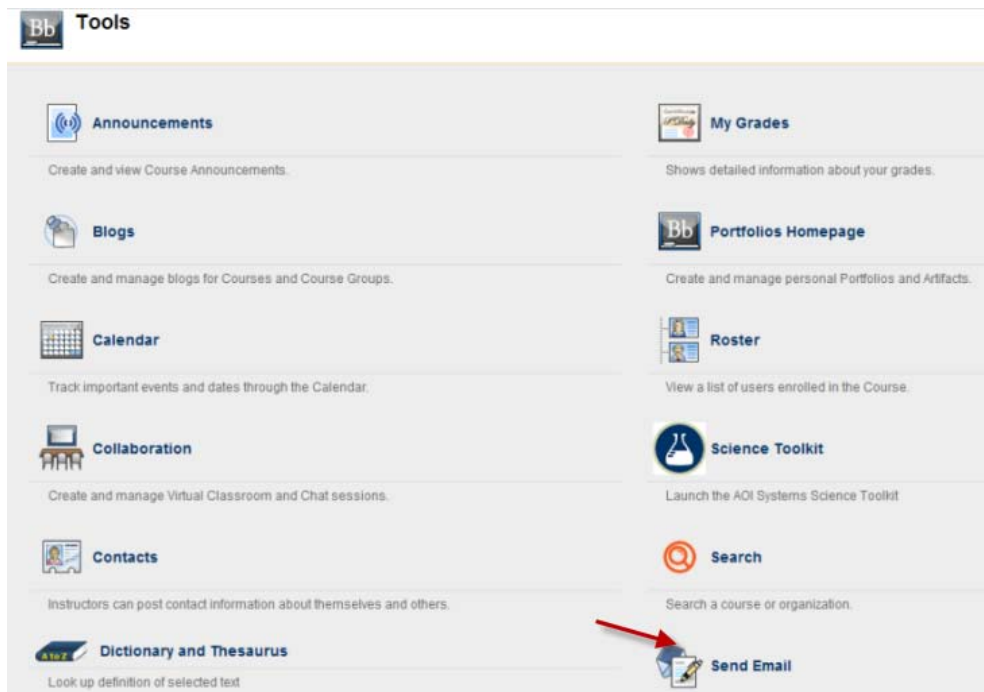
Bb Tools

Announcements

Create and view Course Announcements.

Blogs

Create and manage blogs for Courses and Course Groups.

Calendar

Track important events and dates through the Calendar.

Collaboration

Create and manage Virtual Classroom and Chat sessions.

Contacts

Instructors can post contact information about themselves and others.

A to Z Dictionary and Thesaurus

Look up definition of selected text

My Grades

Shows detailed information about your grades.

Bb Portfolios Homepage

Create and manage personal Portfolios and Artifacts.

Roster

View a list of users enrolled in the Course.

Science Toolkit

Launch the AOI Systems Science Toolkit

Search

Search a course or organization.

Send Email